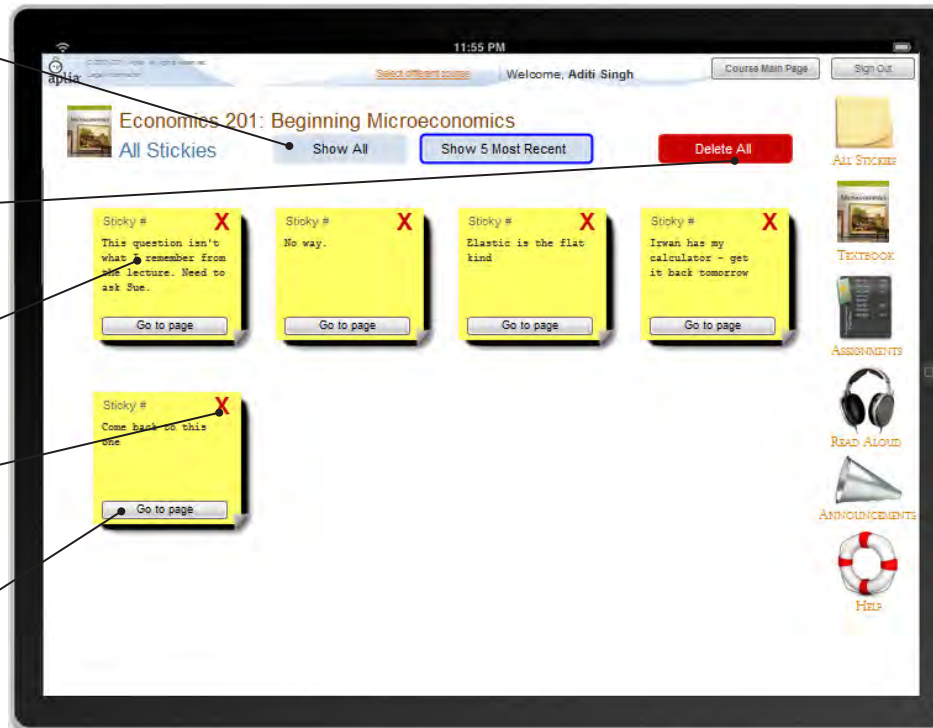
11:55 PM

aplia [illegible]

Select different course

Welcome, Aditi Singh

Course Main Page

Sign Out

Economics 201: Beginning Microeconomics

All Stickies

Show All

Show 5 Most Recent

Delete All

Sticky # X

This question isn't what I remember from the lecture. Need to ask Sue.

Go to page

Sticky # X

No way.

Go to page

Sticky # X

Elastic is the flat kind

Go to page

Sticky # X

Irwan has my calculator - get it back tomorrow

Go to page

Sticky # X

Come back to this one

Go to page

All Stickies

Textbook

Assignments

Read Aloud

Announcements

Help